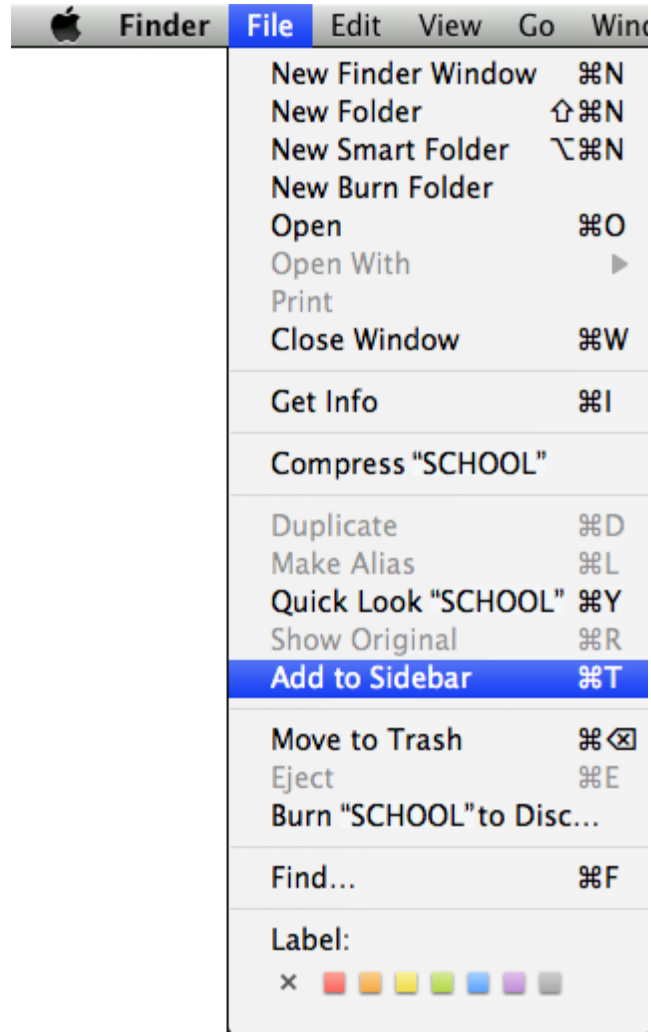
Finder File Edit View Go Winc

New Finder Window ⌘N
New Folder ⇧⌘N
New Smart Folder ⌥⌘N
New Burn Folder
Open ⌘O
Open With ▶
Print
Close Window ⌘W

Get Info ⌘I

Compress "SCHOOL"

Duplicate ⌘D
Make Alias ⌘L
Quick Look "SCHOOL" ⌘Y
Show Original ⌘R
Add to Sidebar ⌘T

Move to Trash ⌘⌫
Eject ⌘E
Burn "SCHOOL"to Disc...

Find... ⌘F

Label:
×